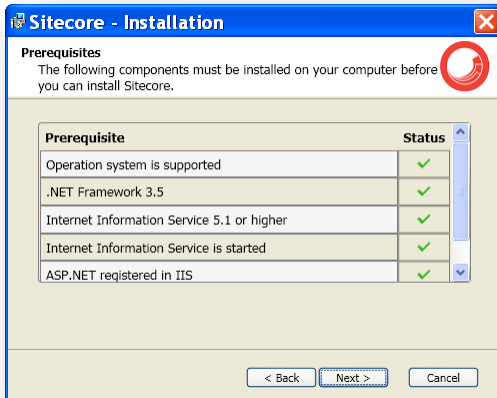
Sitecore - Installation

Prerequisites
The following components must be installed on your computer before you can install Sitecore.

| Prerequisite | Status |
|---|---|
| Operation system is supported | ✓ |
| .NET Framework 3.5 | ✓ |
| Internet Information Service 5.1 or higher | ✓ |
| Internet Information Service is started | ✓ |
| ASP.NET registered in IIS | ✓ |

< Back
Next >
Cancel